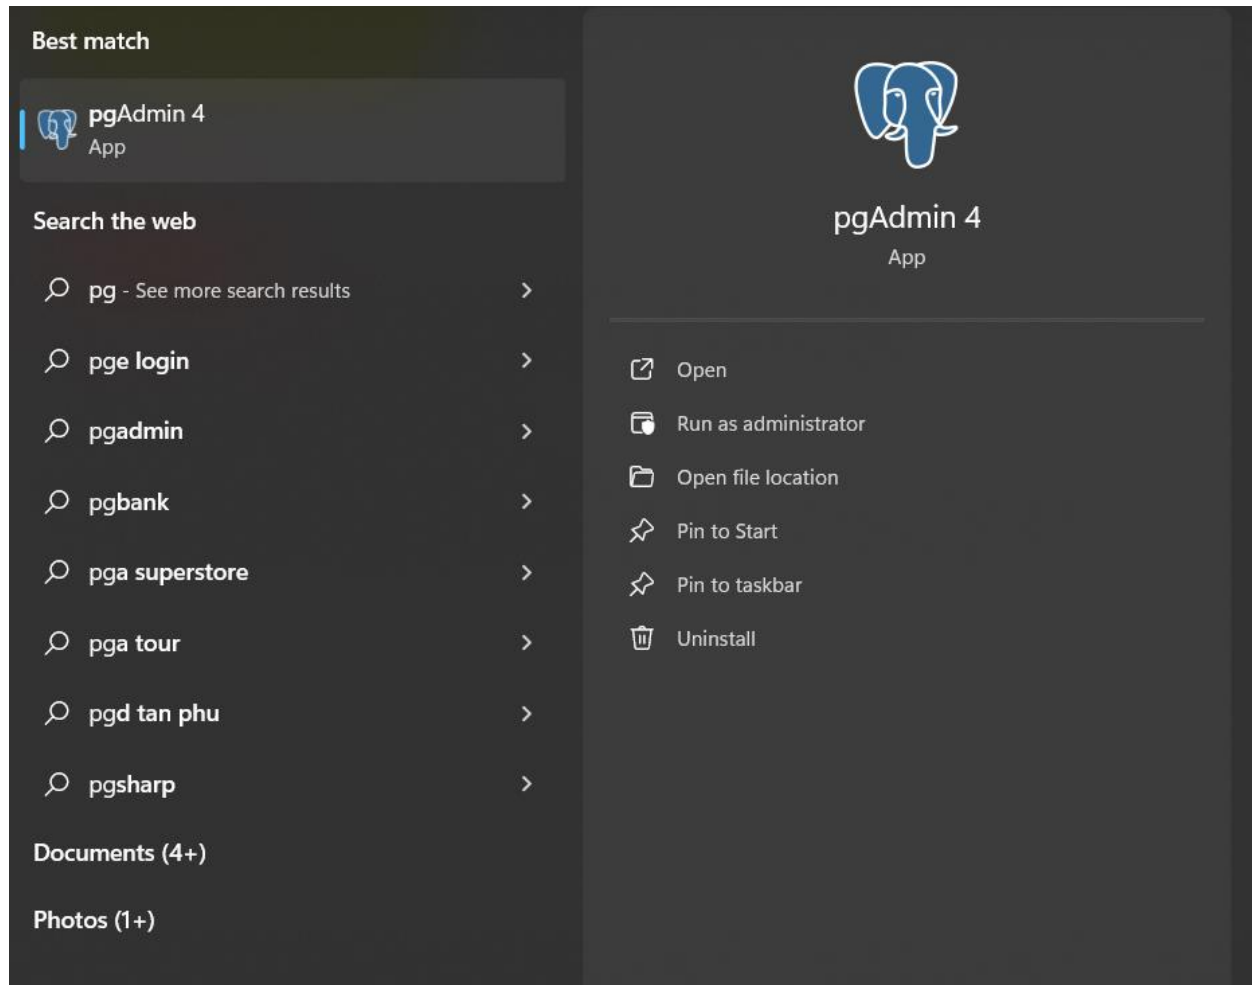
Best match

pgAdmin 4
App

Search the web

pg - See more search results

pge login

pgadmin

pgbank

pga superstore

pga tour

pgd tan phu

pgsharp

Documents (4+)

Photos (1+)

pgAdmin 4
App

Open

Run as administrator

Open file location

Pin to Start

Pin to taskbar

Uninstall